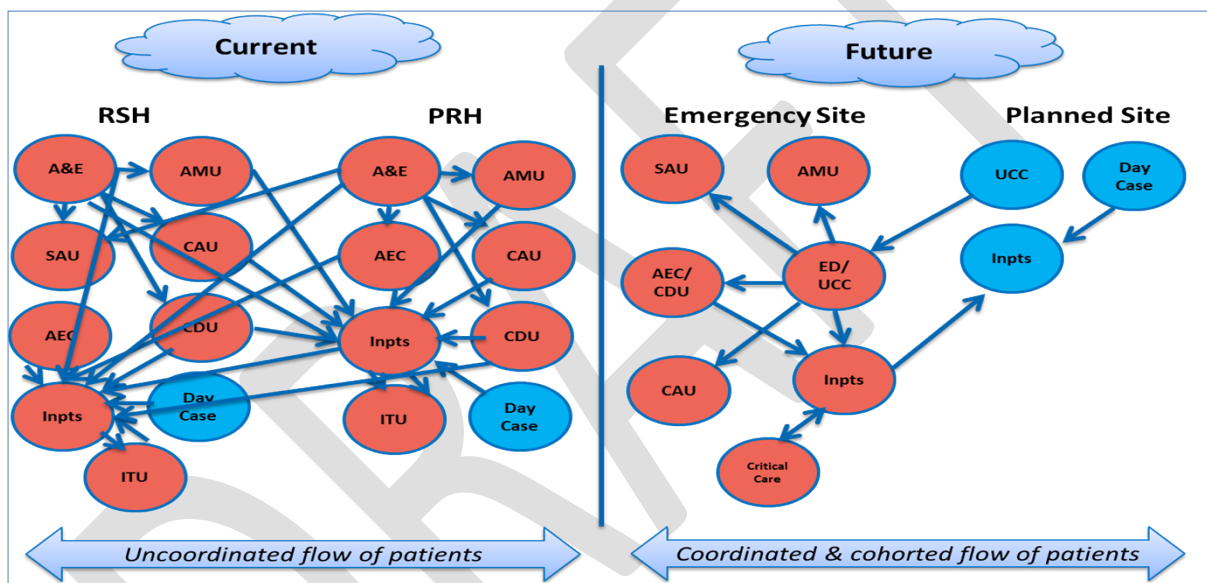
Current

RSH

PRH

A&E

AMU

SAU

CAU

AEC

CDU

Inpts

Day Case

ITU

A&E

AMU

AEC

CAU

Inpts

CDU

ITU

Day Case

Uncoordinated flow of patients

Future

Emergency Site

Planned Site

SAU

AMU

UCC

Day Case

Inpts

AEC/ CDU

ED/ UCC

CAU

Inpts

Critical Care

Coordinated & cohorted flow of patients